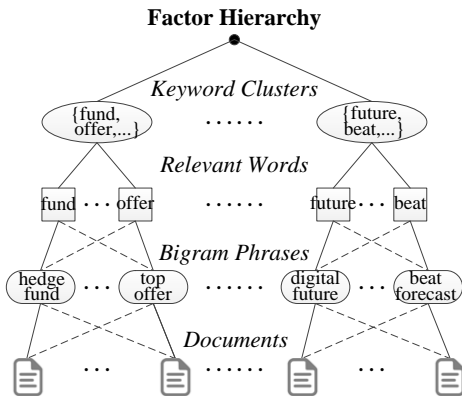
Factor Hierarchy

Keyword Clusters

{fund, offer,...}

......

{future, beat,...}

Relevant Words

fund ... offer

......

future ... beat

Bigram Phrases

hedge fund ... top offer

......

digital future ... beat forecast

Documents

...

......

...